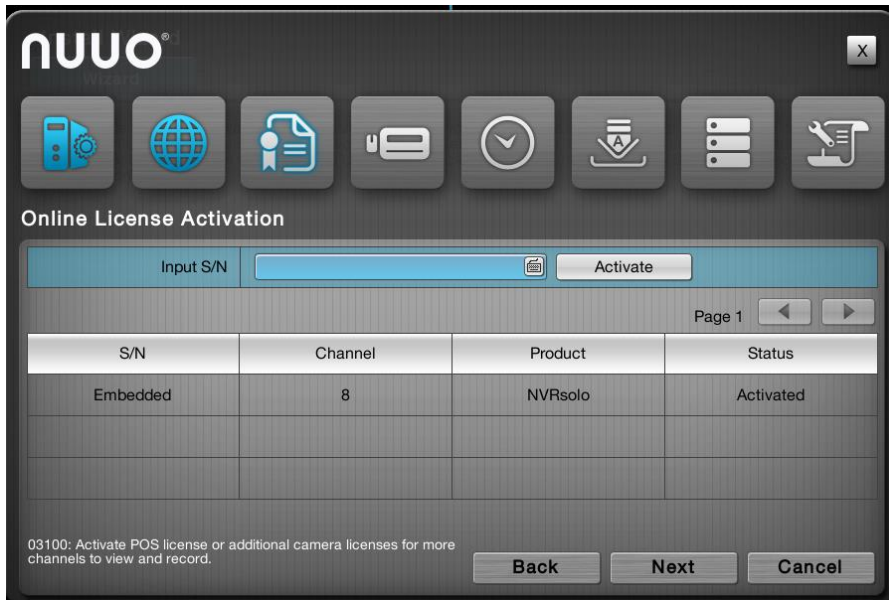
NUUO®

X

Online License Activation

Input S/N

Activate

Page 1

| S/N | Channel | Product | Status |
|---|---|---|---|
| Embedded | 8 | NVRsolo | Activated |
| | | | |
| | | | |

03100: Activate POS license or additional camera licenses for more channels to view and record.

Back

Next

Cancel